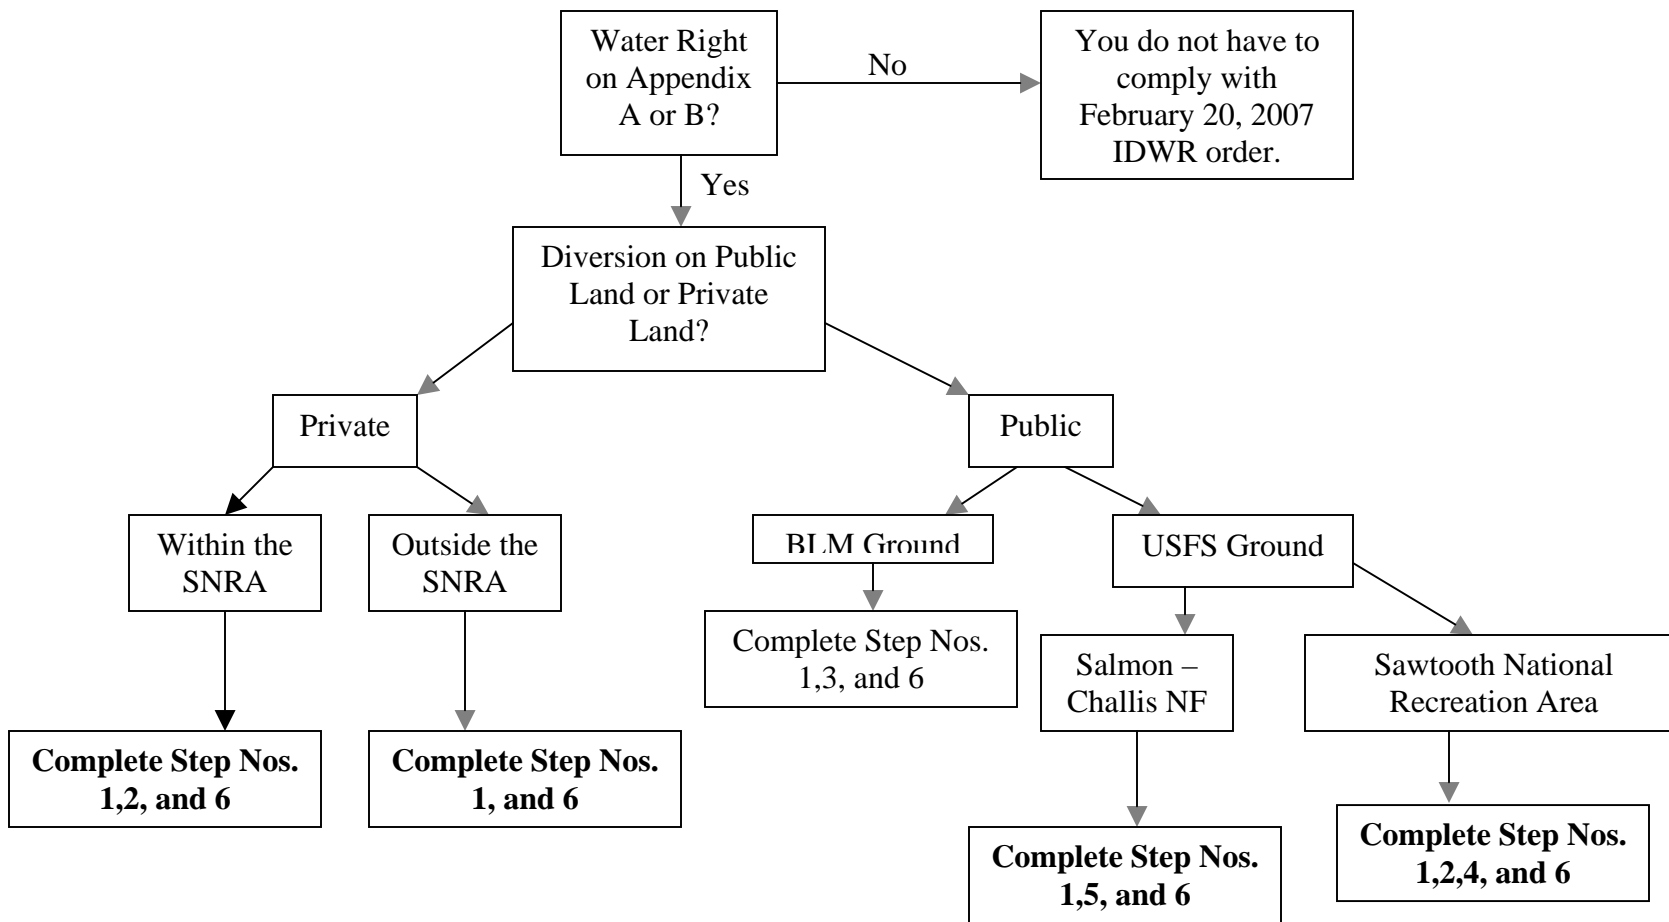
Water Right on Appendix A or B?

No

You do not have to comply with February 20, 2007 IDWR order.

Yes

Diversion on Public Land or Private Land?

Private

Public

Within the SNRA

Outside the SNRA

BLM Ground

USFS Ground

Complete Step Nos. 1,3, and 6

Salmon – Challis NF

Sawtooth National Recreation Area

**Complete Step Nos. 1,2, and 6**

**Complete Step Nos. 1, and 6**

**Complete Step Nos. 1,5, and 6**

**Complete Step Nos. 1,2,4, and 6**